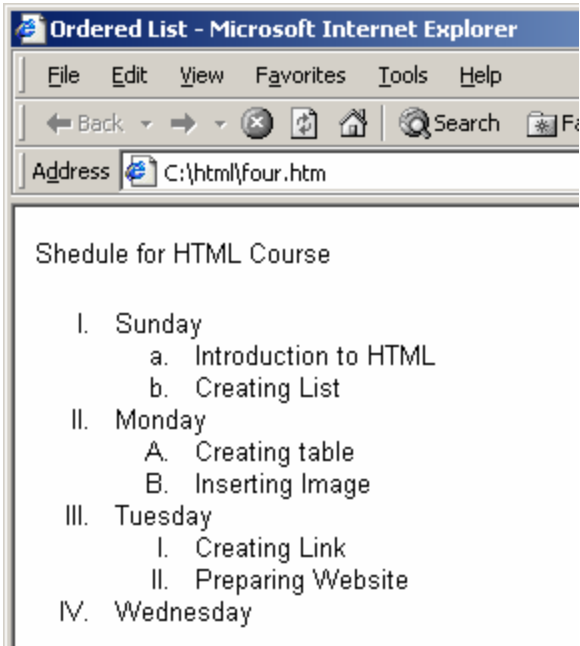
Ordered List - Microsoft Internet Explorer

File Edit View Favorites Tools Help

Back Search Fa

Address C:\html\four.htm

Shedule for HTML Course

I. Sunday
a. Introduction to HTML
b. Creating List
II. Monday
A. Creating table
B. Inserting Image
III. Tuesday
I. Creating Link
II. Preparing Website
IV. Wednesday